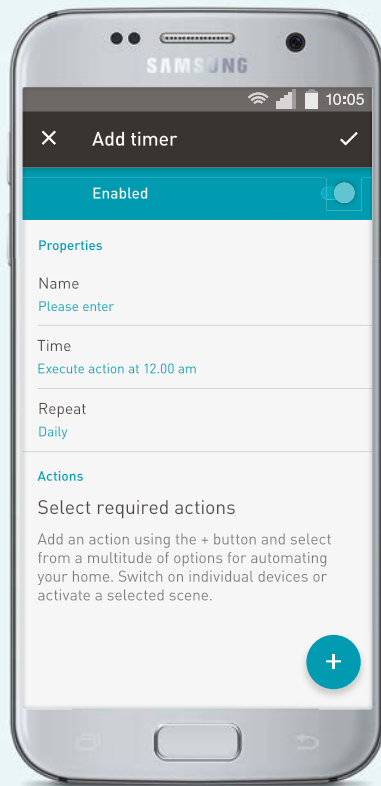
SAMSUNG

10:05

Add timer

Enabled

Properties

Name
Please enter

Time
Execute action at 12.00 am

Repeat
Daily

Actions

Select required actions

Add an action using the + button and select from a multitude of options for automating your home. Switch on individual devices or activate a selected scene.

+